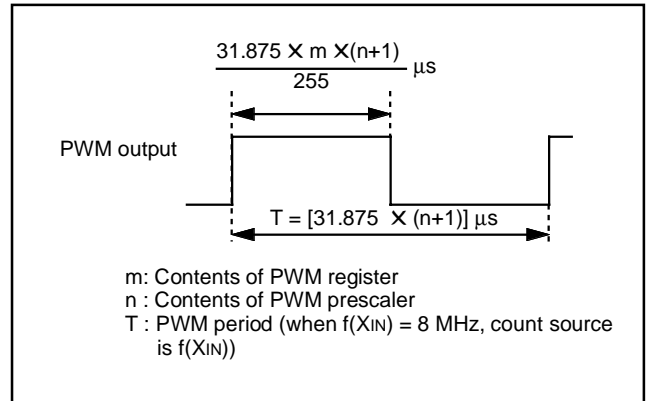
$\frac{31.875 \times m \times (n+1)}{255}$ μs

PWM output

T = [31.875 × (n+1)] μs

m: Contents of PWM register
n : Contents of PWM prescaler
T : PWM period (when f(XIN) = 8 MHz, count source is f(XIN))